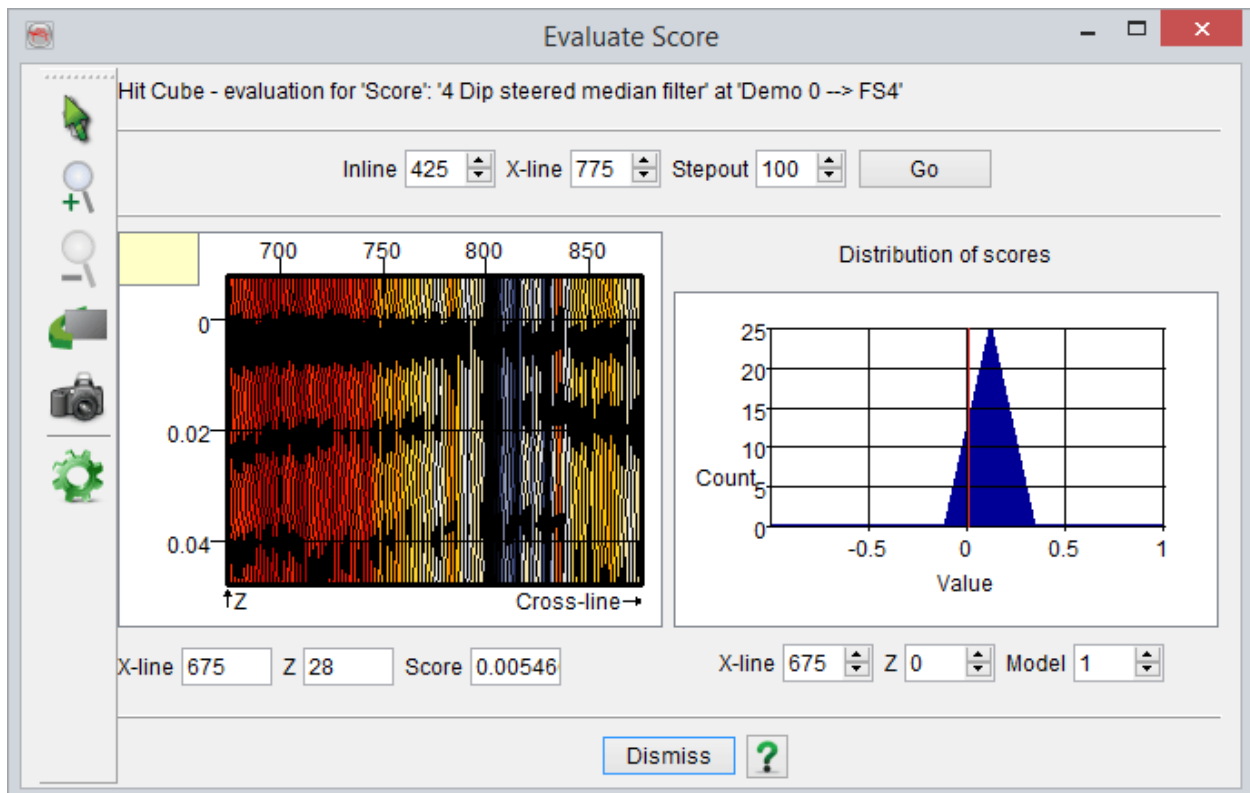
Evaluate Score

Hit Cube - evaluation for 'Score': '4 Dip steered median filter' at 'Demo 0 --> FS4'

Inline 425 X-line 775 Stepout 100 Go

700 750 800 850

0

0.02

0.04

↑Z Cross-line→

Distribution of scores

25
20
15
10
5
0

Count

-0.5 0 0.5 1

Value

X-line 675 Z 28 Score 0.00546

X-line 675 Z 0 Model 1

Dismiss ?